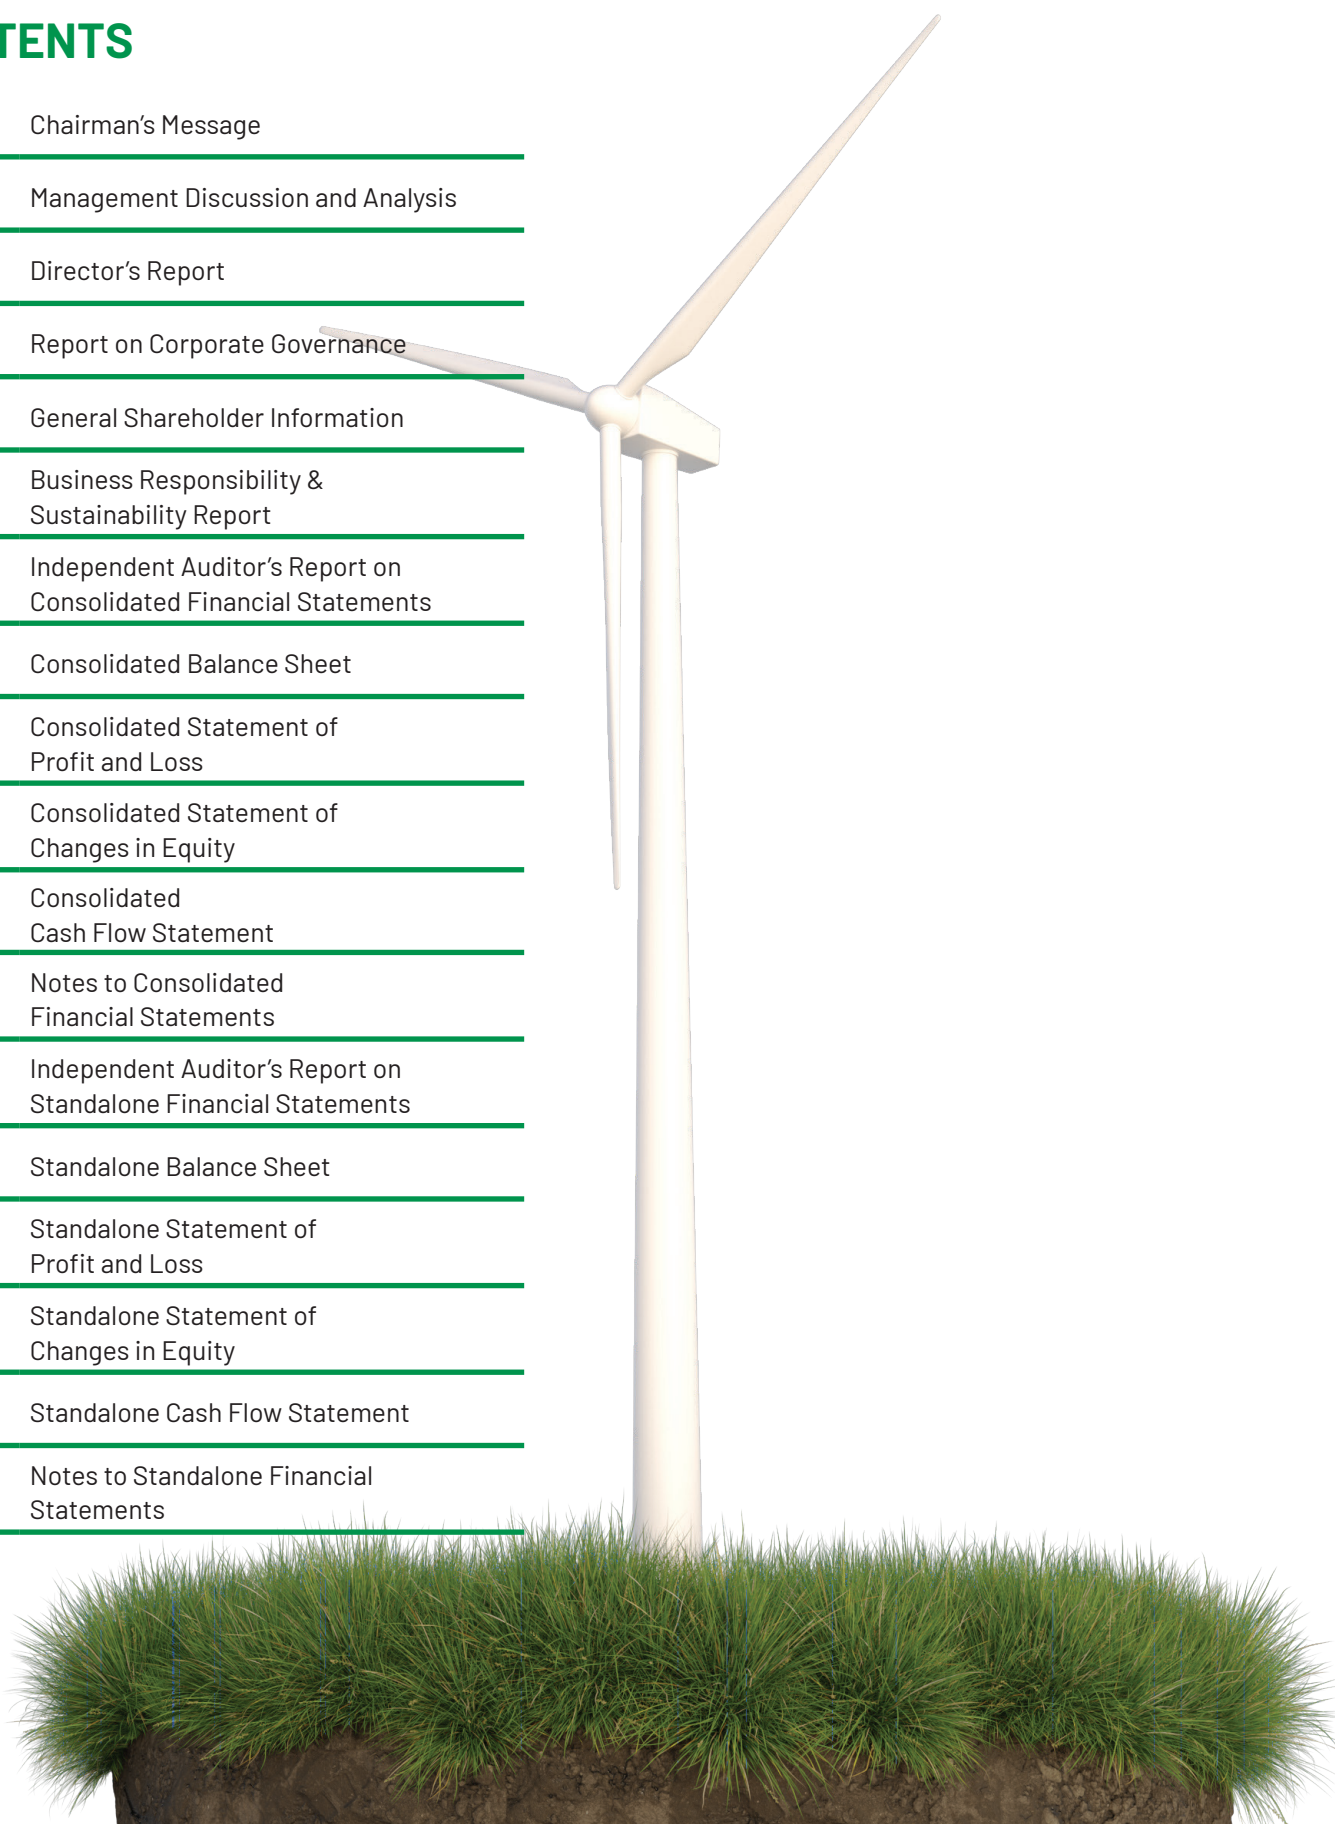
TENTS

Chairman's Message

Management Discussion and Analysis

Director's Report

Report on Corporate Governance

General Shareholder Information

Business Responsibility & Sustainability Report

Independent Auditor's Report on Consolidated Financial Statements

Consolidated Balance Sheet

Consolidated Statement of Profit and Loss

Consolidated Statement of Changes in Equity

Consolidated Cash Flow Statement

Notes to Consolidated Financial Statements

Independent Auditor's Report on Standalone Financial Statements

Standalone Balance Sheet

Standalone Statement of Profit and Loss

Standalone Statement of Changes in Equity

Standalone Cash Flow Statement

Notes to Standalone Financial Statements